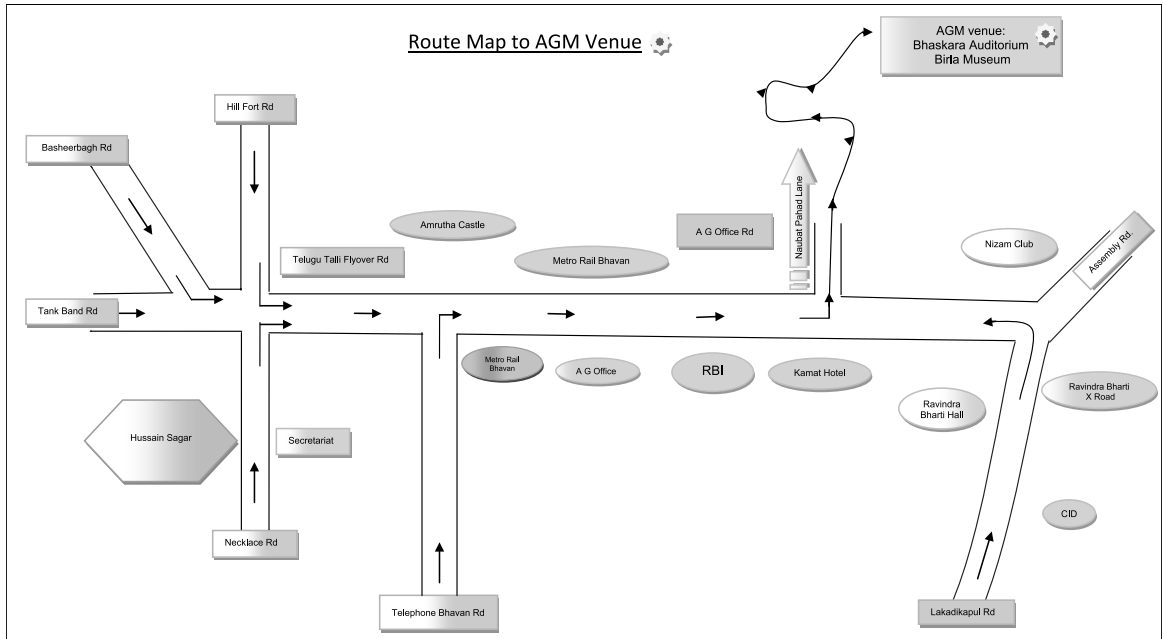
Route Map to AGM Venue

AGM venue:
Bhaskara Auditorium
Birla Museum

Hill Fort Rd

Basheerbagh Rd

Amrutha Castle

A G Office Rd

Naubat Pahad Lane

Telugu Talli Flyover Rd

Metro Rail Bhavan

Nizam Club

Assembly Rd.

Tank Band Rd

Metro Rail Bhavan

A G Office

RBI

Kamat Hotel

Ravindra Bharti Hall

Ravindra Bharti X Road

Hussain Sagar

Secretariat

CID

Necklace Rd

Telephone Bhavan Rd

Lakadikapul Rd